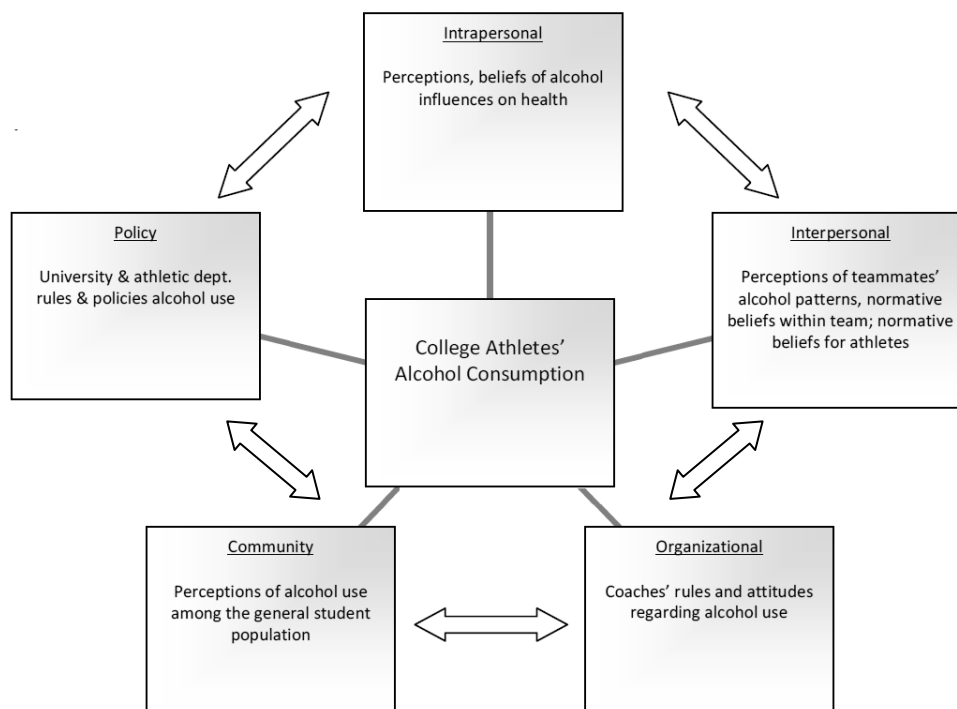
Intrapersonal

Perceptions, beliefs of alcohol influences on health

Policy

University & athletic dept. rules & policies alcohol use

Interpersonal

Perceptions of teammates' alcohol patterns, normative beliefs within team; normative beliefs for athletes

College Athletes' Alcohol Consumption

Community

Perceptions of alcohol use among the general student population

Organizational

Coaches' rules and attitudes regarding alcohol use